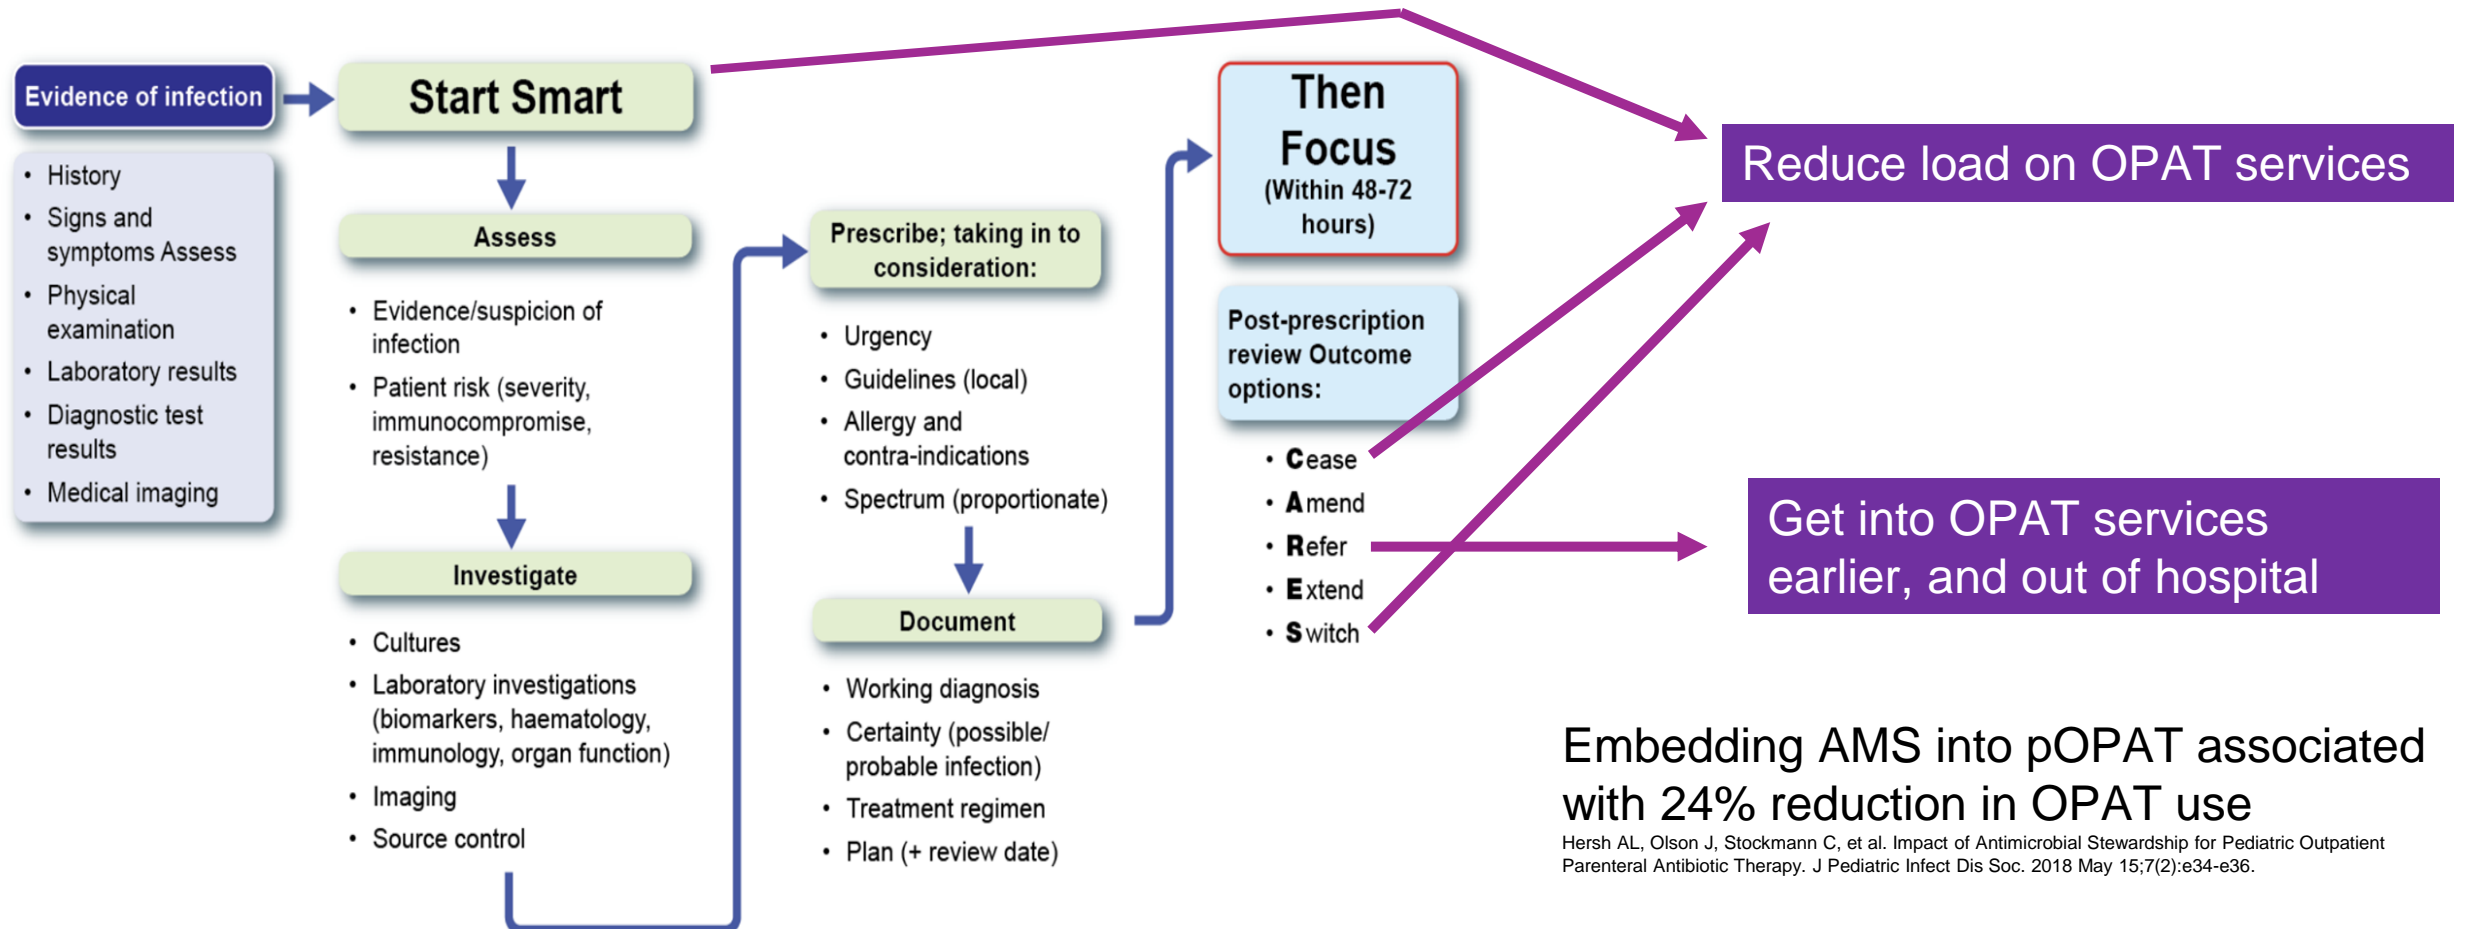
Evidence of infection

- History
- Signs and symptoms Assess
- Physical examination
- Laboratory results
- Diagnostic test results
- Medical imaging

Start Smart

Assess

- Evidence/suspicion of infection
- Patient risk (severity, immunocompromise, resistance)

Investigate

- Cultures
- Laboratory investigations (biomarkers, haematology, immunology, organ function)
- Imaging
- Source control

Prescribe; taking in to consideration:

- Urgency
- Guidelines (local)
- Allergy and contra-indications
- Spectrum (proportionate)

Document

- Working diagnosis
- Certainty (possible/ probable infection)
- Treatment regimen
- Plan (+ review date)

Then Focus (Within 48-72 hours)

Post-prescription review Outcome options:

- Cease
- Amend
- Refer
- Extend
- Switch

Reduce load on OPAT services

Get into OPAT services earlier, and out of hospital

Embedding AMS into pOPAT associated with 24% reduction in OPAT use

Hersh AL, Olson J, Stockmann C, et al. Impact of Antimicrobial Stewardship for Pediatric Outpatient Parenteral Antibiotic Therapy. J Pediatric Infect Dis Soc. 2018 May 15;7(2):e34-e36.